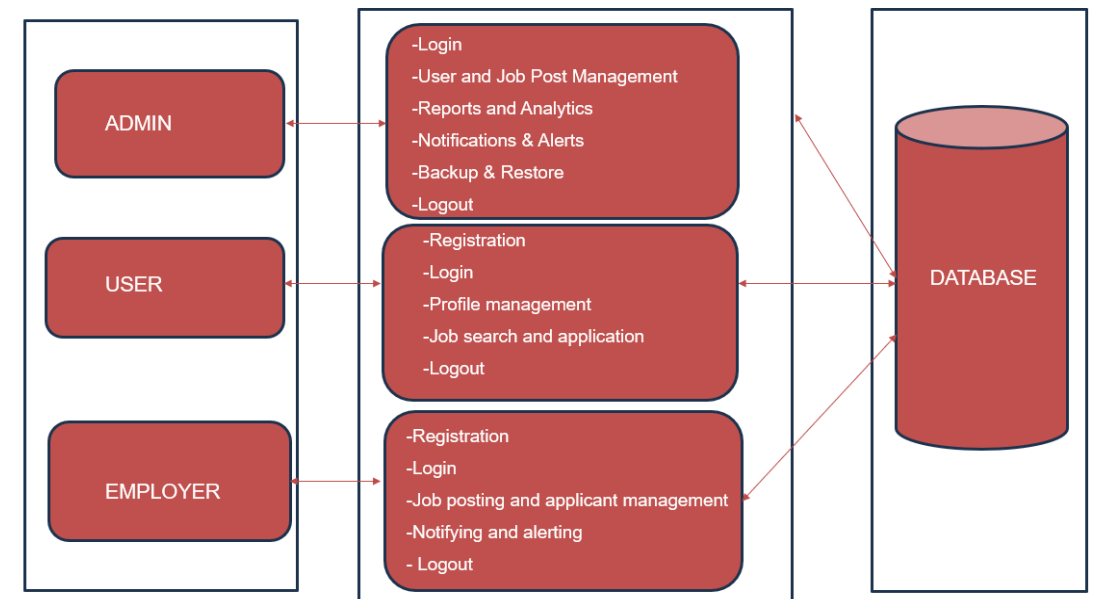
ADMIN

USER

EMPLOYER

-Login
-User and Job Post Management
-Reports and Analytics
-Notifications & Alerts
-Backup & Restore
-Logout

-Registration
-Login
-Profile management
-Job search and application
-Logout

-Registration
-Login
-Job posting and applicant management
-Notifying and alerting
- Logout

DATABASE